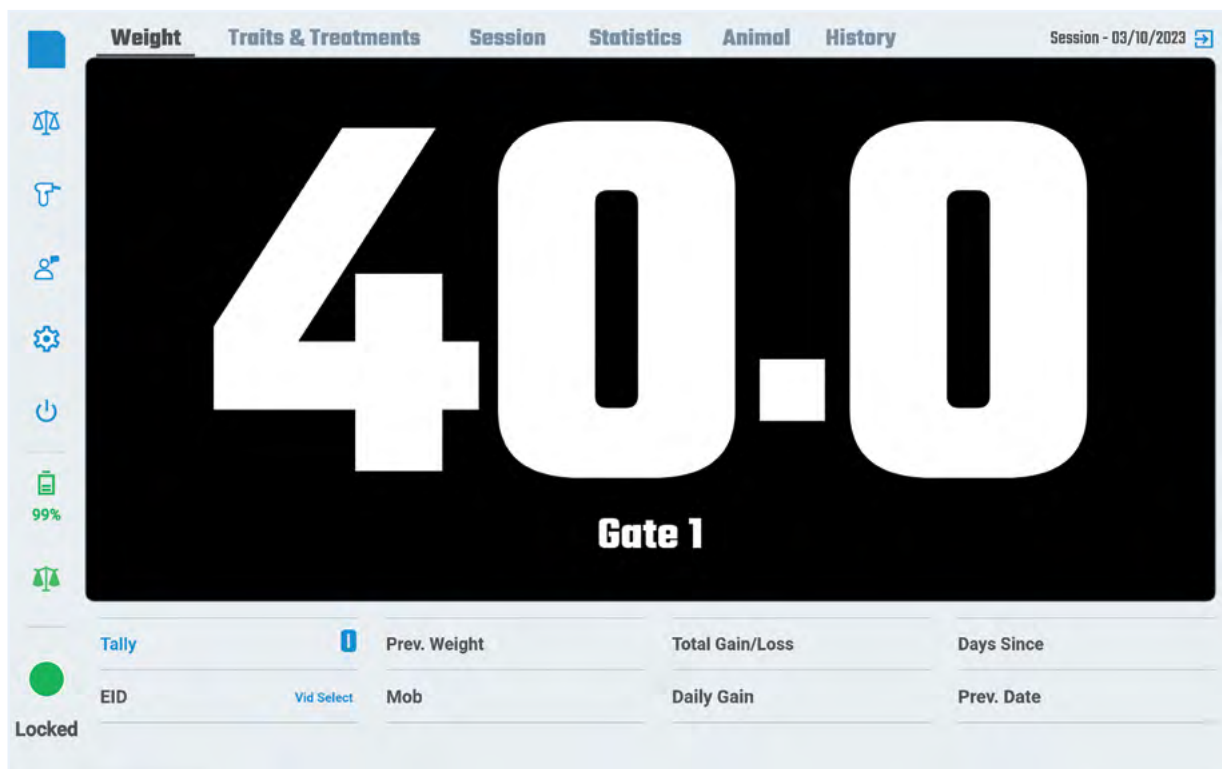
Weight Traits & Treatments Session Statistics Animal History Session - 03/10/2023

99%

40.0

Gate 1

| Tally 0 | Prev. Weight | Total Gain/Loss | Days Since |
|---|---|---|---|
| EID Vid Select | Mob | Daily Gain | Prev. Date |

Locked